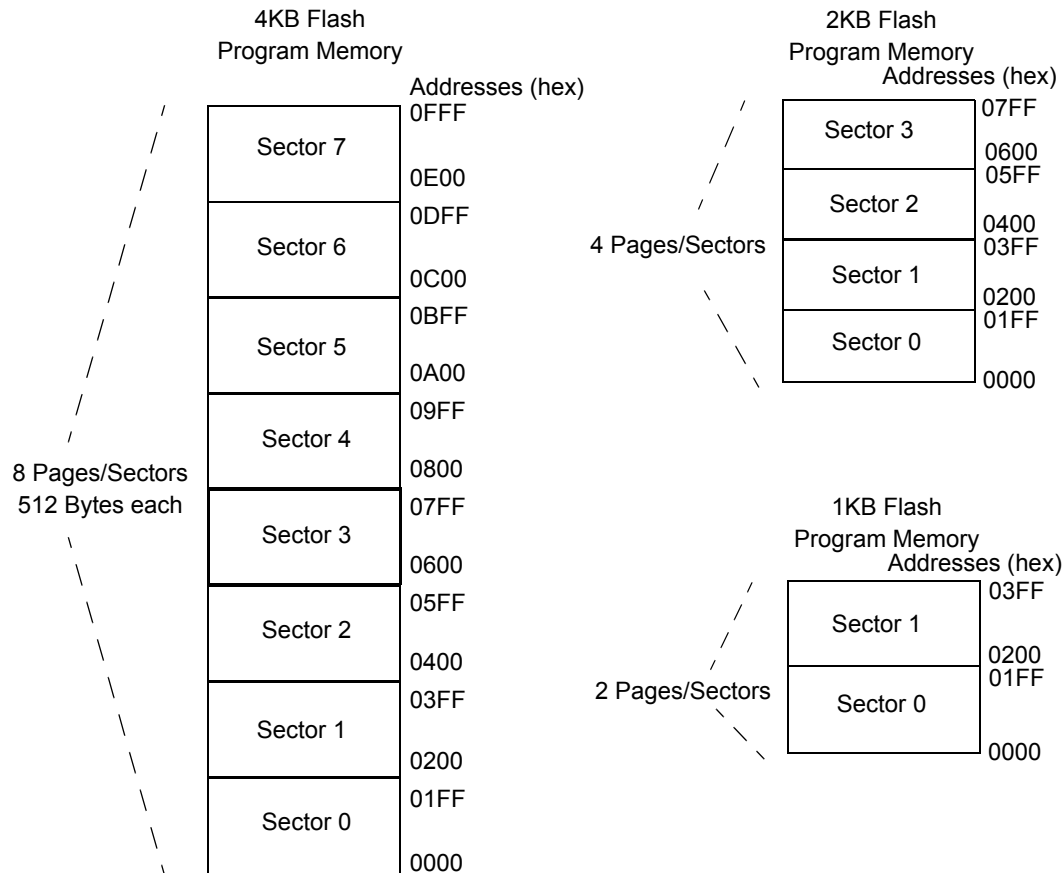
4KB Flash
Program Memory

Addresses (hex)

0FFF
Sector 7
0E00
0DFF
Sector 6
0C00
0BFF
Sector 5
0A00
09FF
Sector 4
0800
07FF
Sector 3
0600
05FF
Sector 2
0400
03FF
Sector 1
0200
01FF
Sector 0
0000

8 Pages/Sectors
512 Bytes each

2KB Flash
Program Memory

Addresses (hex)

07FF
Sector 3
0600
05FF
Sector 2
0400
03FF
Sector 1
0200
01FF
Sector 0
0000

4 Pages/Sectors

1KB Flash
Program Memory

Addresses (hex)

03FF
Sector 1
0200
01FF
Sector 0
0000

2 Pages/Sectors